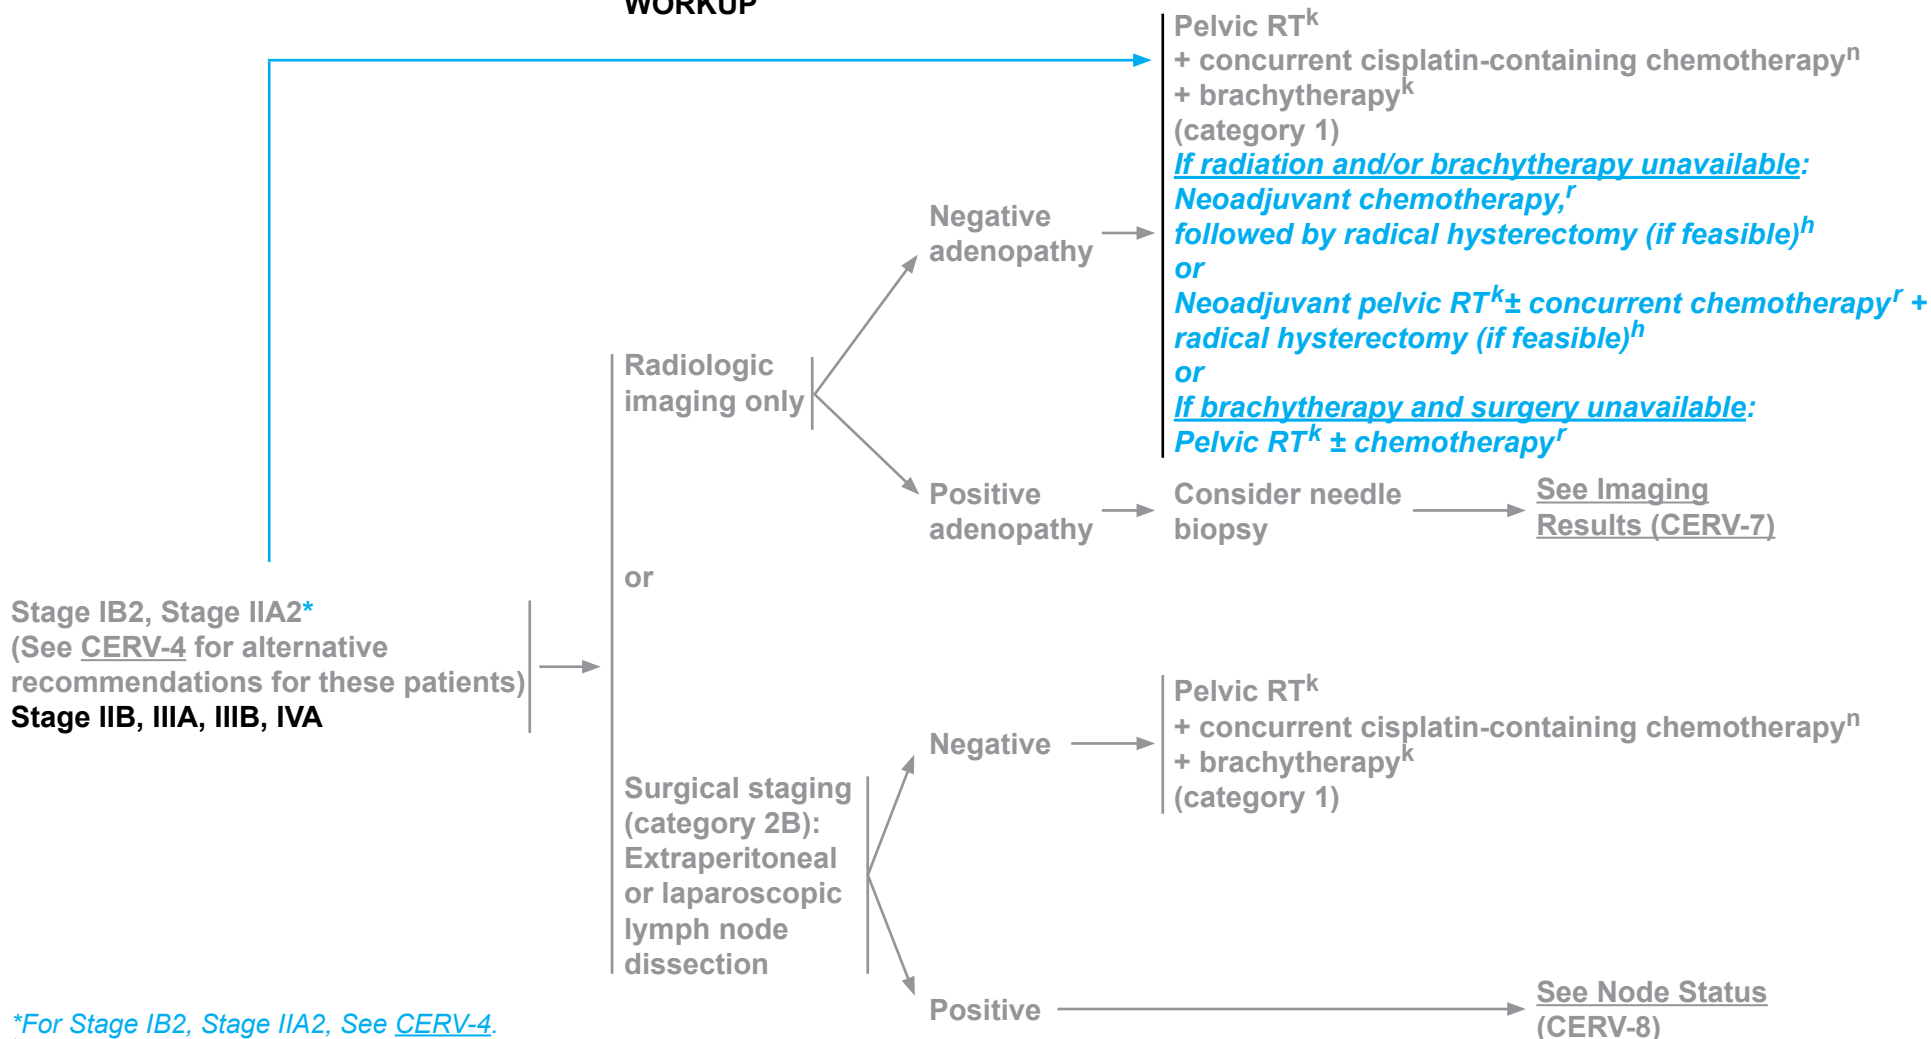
WORKUP

Pelvic RT$^{k}$
+ concurrent cisplatin-containing chemotherapy$^{n}$
+ brachytherapy$^{k}$
(category 1)
If radiation and/or brachytherapy unavailable:
Neoadjuvant chemotherapy,$^{r}$
followed by radical hysterectomy (if feasible)$^{h}$
or
Neoadjuvant pelvic RT$^{k}$± concurrent chemotherapy$^{r}$ + radical hysterectomy (if feasible)$^{h}$
or
If brachytherapy and surgery unavailable:
Pelvic RT$^{k}$ ± chemotherapy$^{r}$

Negative adenopathy

Radiologic imaging only

Positive adenopathy

Consider needle biopsy

See Imaging Results (CERV-7)

or

Stage IB2, Stage IIA2*
(See CERV-4 for alternative recommendations for these patients)
Stage IIB, IIIA, IIIB, IVA

Pelvic RT$^{k}$
+ concurrent cisplatin-containing chemotherapy$^{n}$
+ brachytherapy$^{k}$
(category 1)

Negative

Surgical staging (category 2B): Extraperitoneal or laparoscopic lymph node dissection

Positive

See Node Status (CERV-8)

*For Stage IB2, Stage IIA2, See CERV-4.